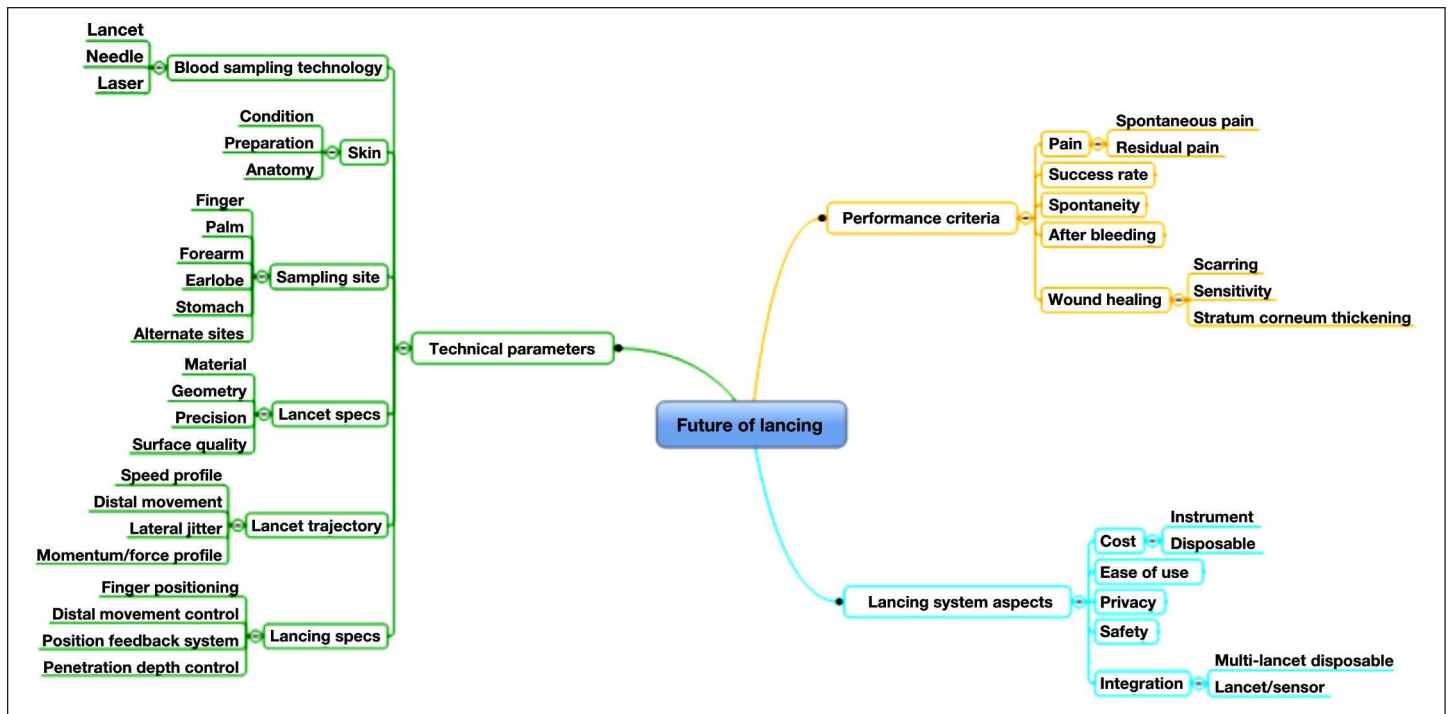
Future of lancing

Technical parameters

Blood sampling technology
Lancet
Needle
Laser

Skin
Condition
Preparation
Anatomy

Sampling site
Finger
Palm
Forearm
Earlobe
Stomach
Alternate sites

Lancet specs
Material
Geometry
Precision
Surface quality

Lancet trajectory
Speed profile
Distal movement
Lateral jitter
Momentum/force profile

Lancing specs
Finger positioning
Distal movement control
Position feedback system
Penetration depth control

Performance criteria
Pain
Spontaneous pain
Residual pain
Success rate
Spontaneity
After bleeding
Wound healing
Scarring
Sensitivity
Stratum corneum thickening

Lancing system aspects
Cost
Instrument
Disposable
Ease of use
Privacy
Safety
Integration
Multi-lancet disposable
Lancet/sensor